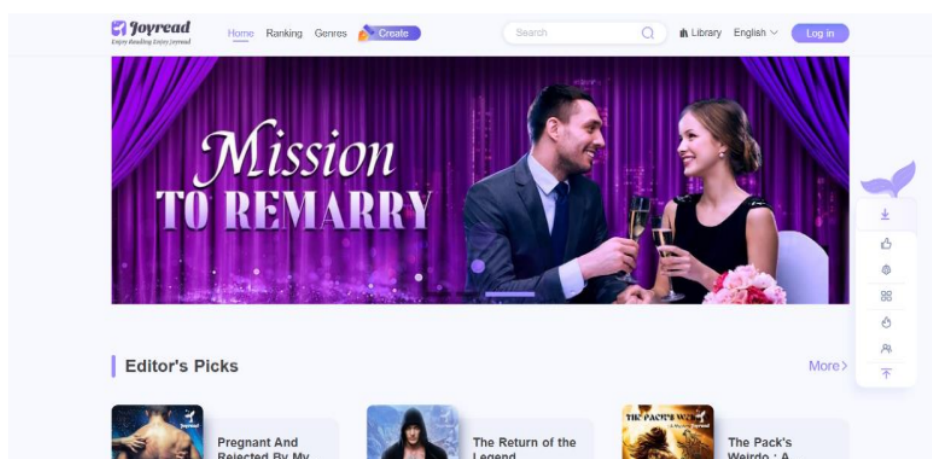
Joyread
Enjoy Reading Enjoy Joyread

Home Ranking Genres Create

Search

Library English Log in

Mission
TO REMARRY

Editor's Picks

More>

Pregnant And Rejected By My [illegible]

The Return of the Legend

THE PACK'S W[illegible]

The Pack's Weirdo : A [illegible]